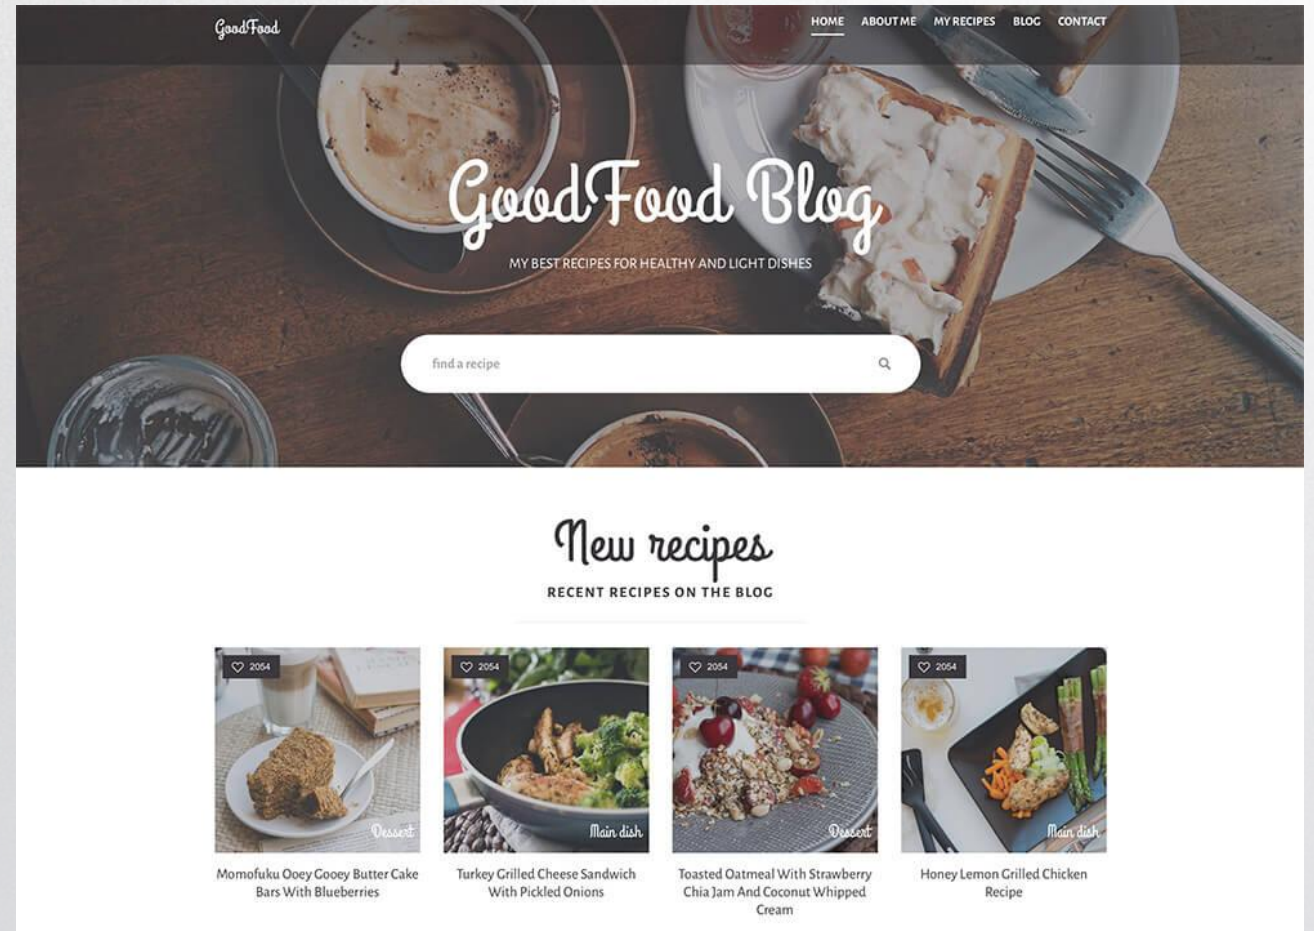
GoodFood

HOME ABOUT ME MY RECIPES BLOG CONTACT

GoodFood Blog

MY BEST RECIPES FOR HEALTHY AND LIGHT DISHES

find a recipe

New recipes

RECENT RECIPES ON THE BLOG

2054

Dessert

Momofuku Ooey Gooey Butter Cake Bars With Blueberries

2054

Main dish

Turkey Grilled Cheese Sandwich With Pickled Onions

2054

Dessert

Toasted Oatmeal With Strawberry Chia Jam And Coconut Whipped Cream

2054

Main dish

Honey Lemon Grilled Chicken Recipe